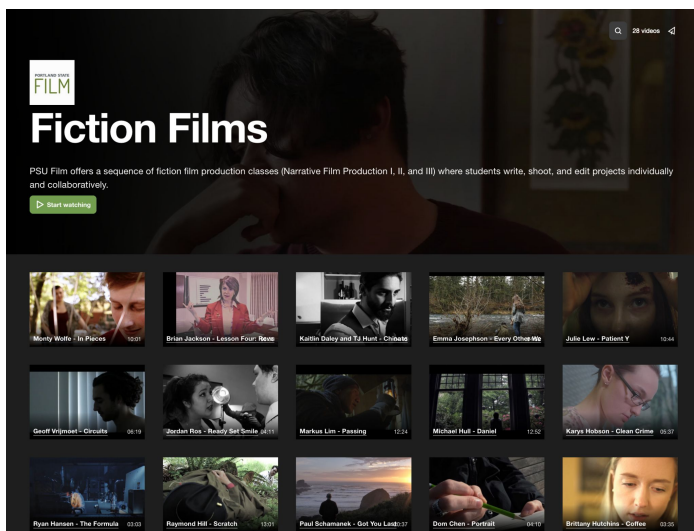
28 videos

PORTLAND STATE
FILM

Fiction Films

PSU Film offers a sequence of fiction film production classes (Narrative Film Production I, II, and III) where students write, shoot, and edit projects individually and collaboratively.

Start watching

Monty Wolfe - In Pieces 12:01
Brian Jackson - Lesson Four: Reve
Kaitlin Daley and TJ Hunt - Chinoto
Emma Josephson - Every Other We
Julie Lew - Patient Y 10:44
Geoff Vrijmoet - Circuits 06:19
Jordan Ros - Ready Set Smile 04:11
Markus Lim - Passing 12:24
Michael Hull - Daniel 12:52
Karys Hobson - Clean Crime 05:37
Ryan Hansen - The Formula 03:03
Raymond Hill - Scratch 13:01
Paul Schamanek - Got You Last 10:37
Dom Chen - Portrait 04:10
Brittany Hutchins - Coffee 03:35